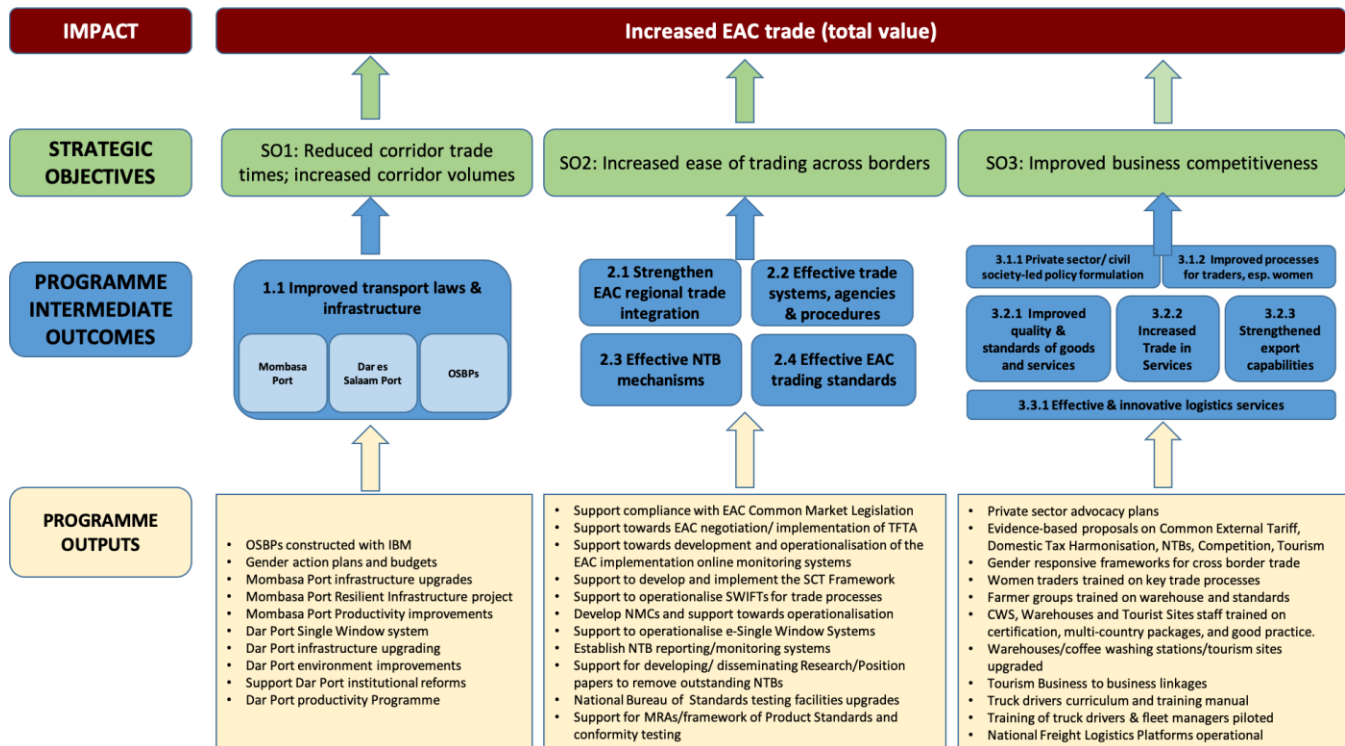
IMPACT

Increased EAC trade (total value)

STRATEGIC OBJECTIVES

SO1: Reduced corridor trade times; increased corridor volumes

SO2: Increased ease of trading across borders

SO3: Improved business competitiveness

PROGRAMME INTERMEDIATE OUTCOMES

1.1 Improved transport laws & infrastructure

Mombasa Port

Dar es Salaam Port

OSBPs

2.1 Strengthen EAC regional trade integration

2.2 Effective trade systems, agencies & procedures

2.3 Effective NTB mechanisms

2.4 Effective EAC trading standards

3.1.1 Private sector/ civil society-led policy formulation

3.1.2 Improved processes for traders, esp. women

3.2.1 Improved quality & standards of goods and services

3.2.2 Increased Trade in Services

3.2.3 Strengthened export capabilities

3.3.1 Effective & innovative logistics services

PROGRAMME OUTPUTS

- OSBPs constructed with IBM
- Gender action plans and budgets
- Mombasa Port infrastructure upgrades
- Mombasa Port Resilient Infrastructure project
- Mombasa Port Productivity improvements
- Dar Port Single Window system
- Dar Port infrastructure upgrading
- Dar Port environment improvements
- Support Dar Port institutional reforms
- Dar Port productivity Programme

- Support compliance with EAC Common Market Legislation
- Support towards EAC negotiation/ implementation of TFTA
- Support towards development and operationalisation of the EAC implementation online monitoring systems
- Support to develop and implement the SCT Framework
- Support to operationalise SWIFTs for trade processes
- Develop NMCs and support towards operationalisation
- Support to operationalise e-Single Window Systems
- Establish NTB reporting/monitoring systems
- Support for developing/ disseminating Research/Position papers to remove outstanding NTBs
- National Bureau of Standards testing facilities upgrades
- Support for MRAs/framework of Product Standards and conformity testing

- Private sector advocacy plans
- Evidence-based proposals on Common External Tariff, Domestic Tax Harmonisation, NTBs, Competition, Tourism
- Gender responsive frameworks for cross border trade
- Women traders trained on key trade processes
- Farmer groups trained on warehouse and standards
- CWS, Warehouses and Tourist Sites staff trained on certification, multi-country packages, and good practice.
- Warehouses/coffee washing stations/tourism sites upgraded
- Tourism Business to business linkages
- Truck drivers curriculum and training manual
- Training of truck drivers & fleet managers piloted
- National Freight Logistics Platforms operational